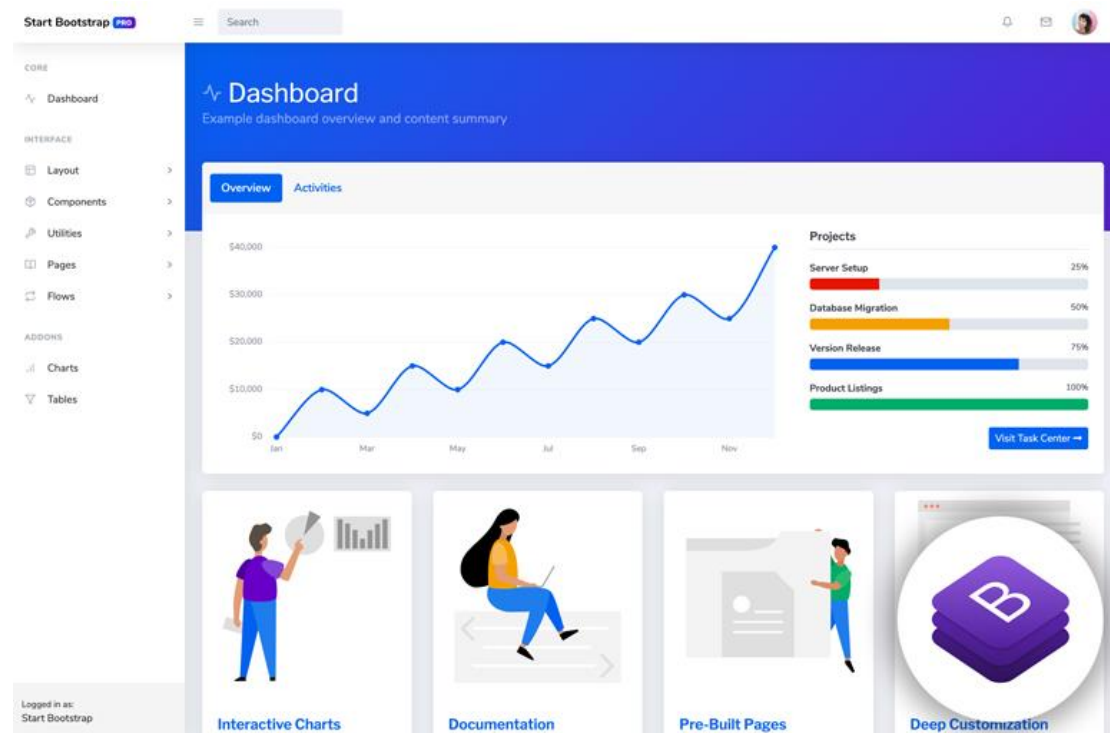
Start Bootstrap PRO

Search

CORE

Dashboard

INTERFACE

Layout

Components

Utilities

Pages

Flows

ADDONS

Charts

Tables

Logged in as:
Start Bootstrap

Dashboard

Example dashboard overview and content summary

Overview

Activities

$40,000
$30,000
$20,000
$10,000
$0

Jan
Mar
May
Jul
Sep
Nov

Projects

Server Setup 25%

Database Migration 50%

Version Release 75%

Product Listings 100%

Visit Task Center →

Interactive Charts

Documentation

Pre-Built Pages

Deep Customization